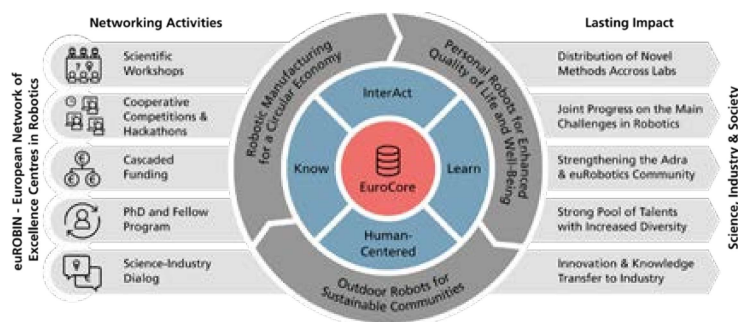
Networking Activities

Lasting Impact

euROBIN - European Network of Excellence Centres in Robotics

Scientific Workshops

Cooperative Competitions & Hackathons

Cascaded Funding

PhD and Fellow Program

Science-Industry Dialog

Robotic Manufacturing for a Circular Economy

Personal Robots for Enhanced Quality of Life and Well-Being

Outdoor Robots for Sustainable Communities

InterAct

Know

Learn

Human-Centered

EuroCore

Distribution of Novel Methods Accross Labs

Joint Progress on the Main Challenges in Robotics

Strengthening the Adra & euRobotics Community

Strong Pool of Talents with Increased Diversity

Innovation & Knowledge Transfer to Industry

Science, Industry & Society